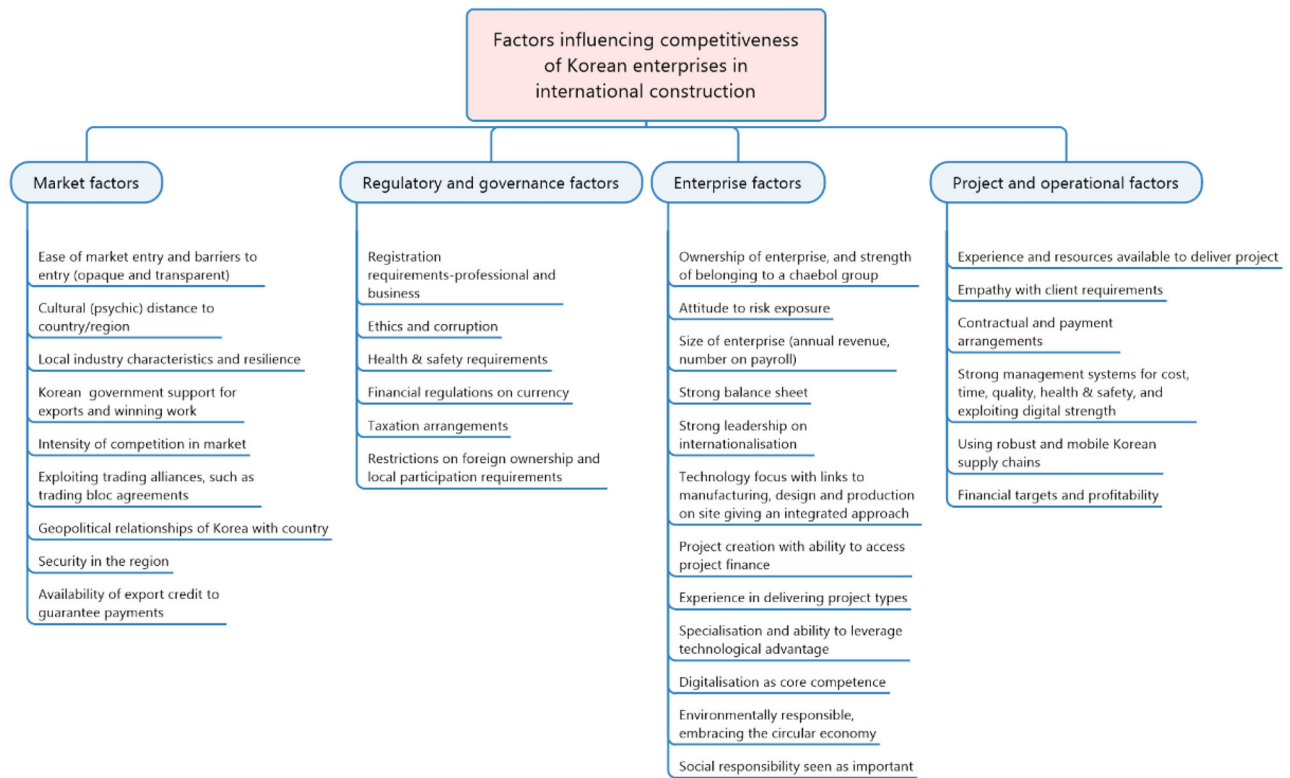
Factors influencing competitiveness of Korean enterprises in international construction

Market factors

Ease of market entry and barriers to entry (opaque and transparent)

Cultural (psychic) distance to country/region

Local industry characteristics and resilience

Korean government support for exports and winning work

Intensity of competition in market

Exploiting trading alliances, such as trading bloc agreements

Geopolitical relationships of Korea with country

Security in the region

Availability of export credit to guarantee payments

Regulatory and governance factors

Registration requirements-professional and business

Ethics and corruption

Health & safety requirements

Financial regulations on currency

Taxation arrangements

Restrictions on foreign ownership and local participation requirements

Enterprise factors

Ownership of enterprise, and strength of belonging to a chaebol group

Attitude to risk exposure

Size of enterprise (annual revenue, number on payroll)

Strong balance sheet

Strong leadership on internationalisation

Technology focus with links to manufacturing, design and production on site giving an integrated approach

Project creation with ability to access project finance

Experience in delivering project types

Specialisation and ability to leverage technological advantage

Digitalisation as core competence

Environmentally responsible, embracing the circular economy

Social responsibility seen as important

Project and operational factors

Experience and resources available to deliver project

Empathy with client requirements

Contractual and payment arrangements

Strong management systems for cost, time, quality, health & safety, and exploiting digital strength

Using robust and mobile Korean supply chains

Financial targets and profitability